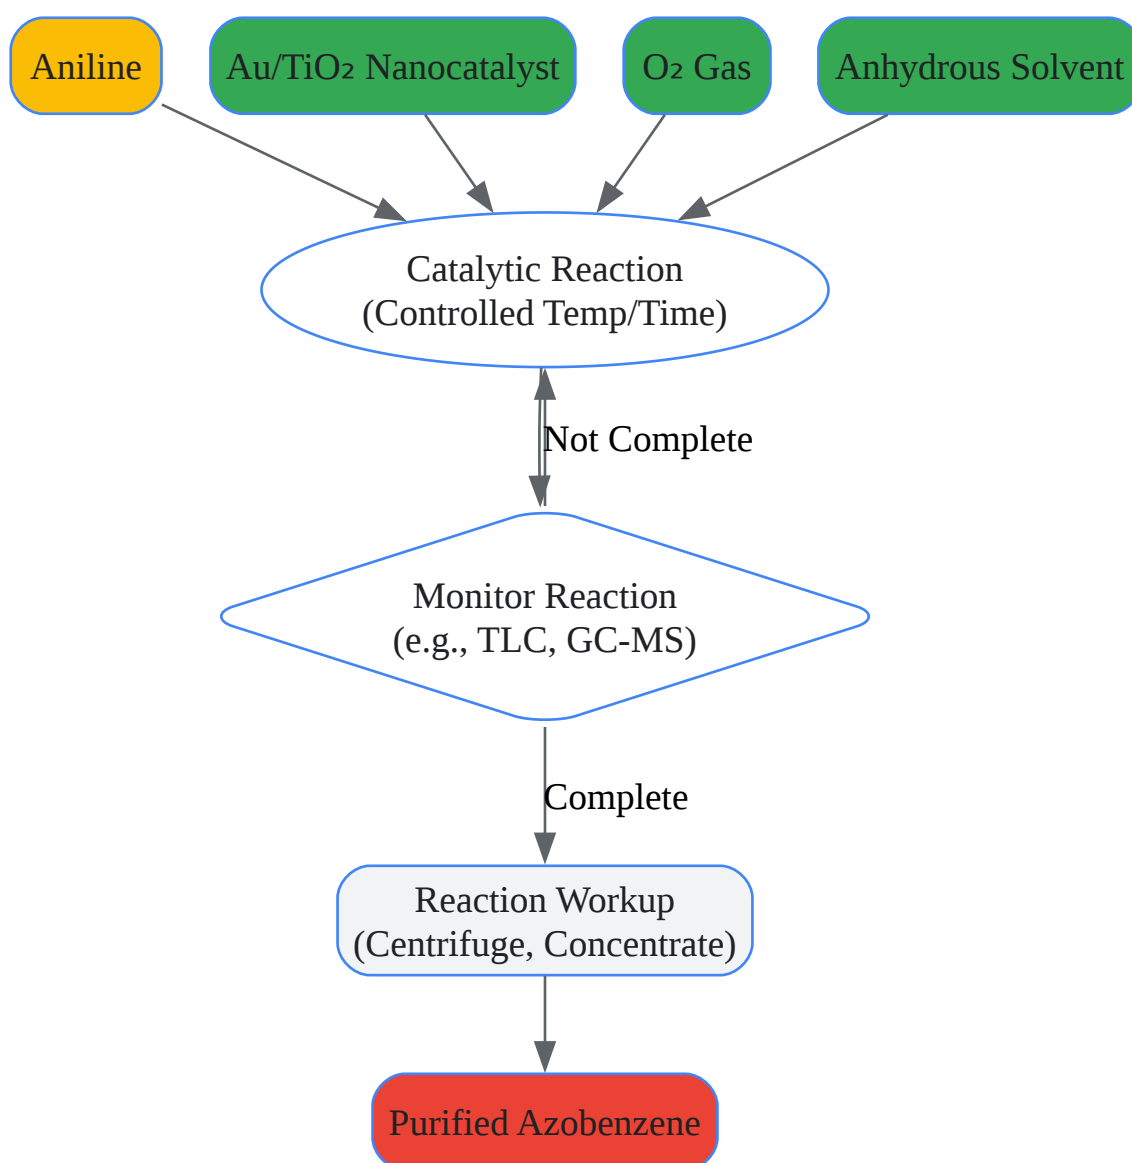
Aniline

Au/TiO₂ Nanocatalyst

O₂ Gas

Anhydrous Solvent

Catalytic Reaction
(Controlled Temp/Time)

Not Complete

Monitor Reaction
(e.g., TLC, GC-MS)

Complete

Reaction Workup
(Centrifuge, Concentrate)

Purified Azobenzene